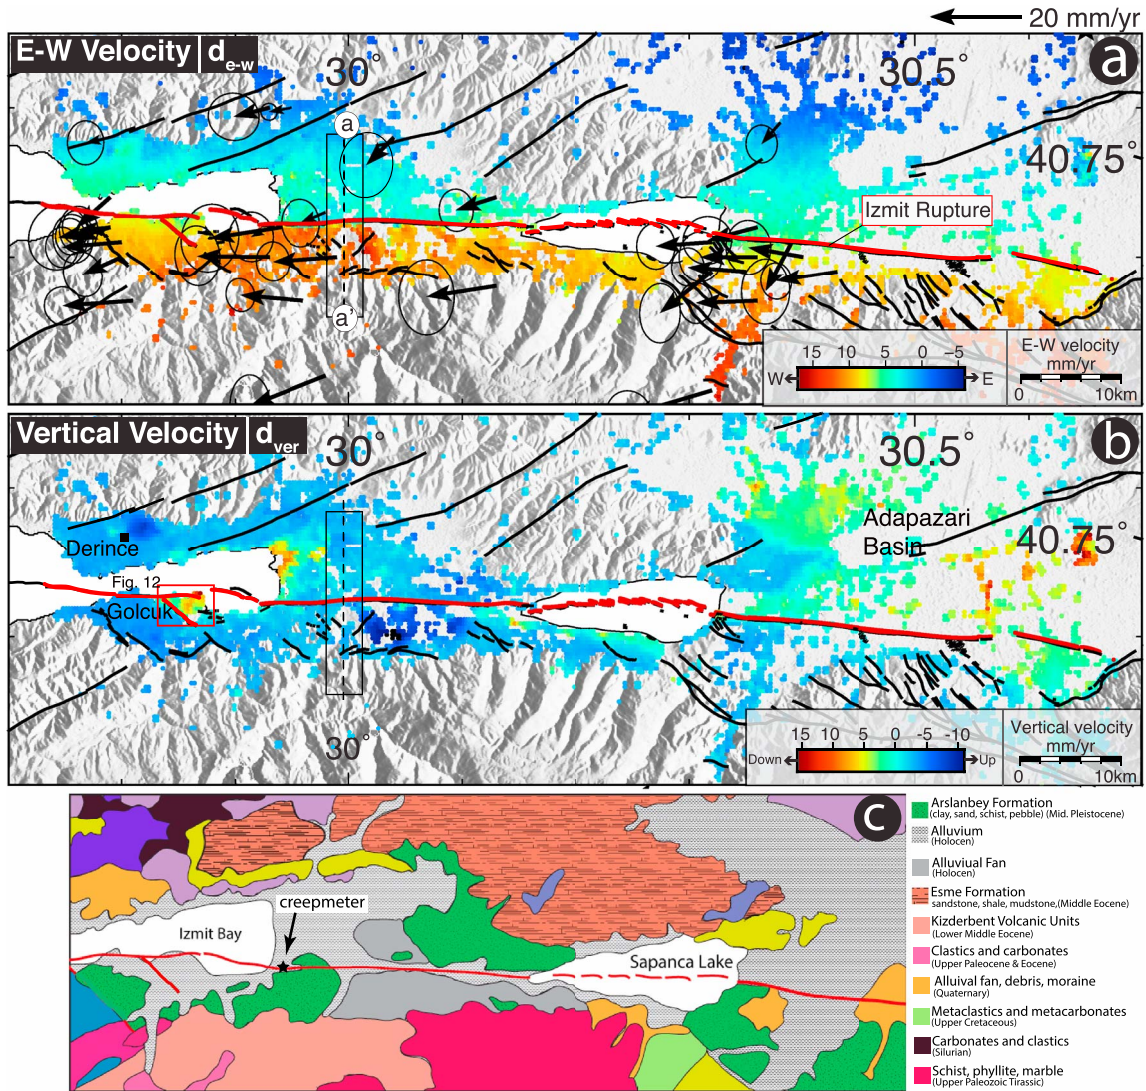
20 mm/yr

E-W Velocity $d_{e-w}$

30°

30.5°

a

40.75°

a

a'

Izmit Rupture

15 10 5 0 -5

W E

E-W velocity mm/yr

0 10km

Vertical Velocity $d_{ver}$

30°

30.5°

b

Derince

Adapazari Basin

40.75°

Fig. 12

Golcuk

30°

15 10 5 0 -5 -10

Down Up

Vertical velocity mm/yr

0 10km

c

creepmeter

Izmit Bay

Sapanca Lake

Arslanbey Formation (clay, sand, schist, pebble) (Mid. Pleistocene)

Alluvium (Holocen)

Alluviual Fan (Holocen)

Esme Formation sandstone, shale, mudstone,(Middle Eocene)

Kizderbent Volcanic Units (Lower Middle Eocene)

Clastics and carbonates (Upper Paleocene & Eocene)

Alluival fan, debris, moraine (Quaternary)

Metaclastics and metacarbonates (Upper Cretaceous)

Carbonates and clastics (Silurian)

Schist, phyllite, marble (Upper Paleozoic Tirassic)